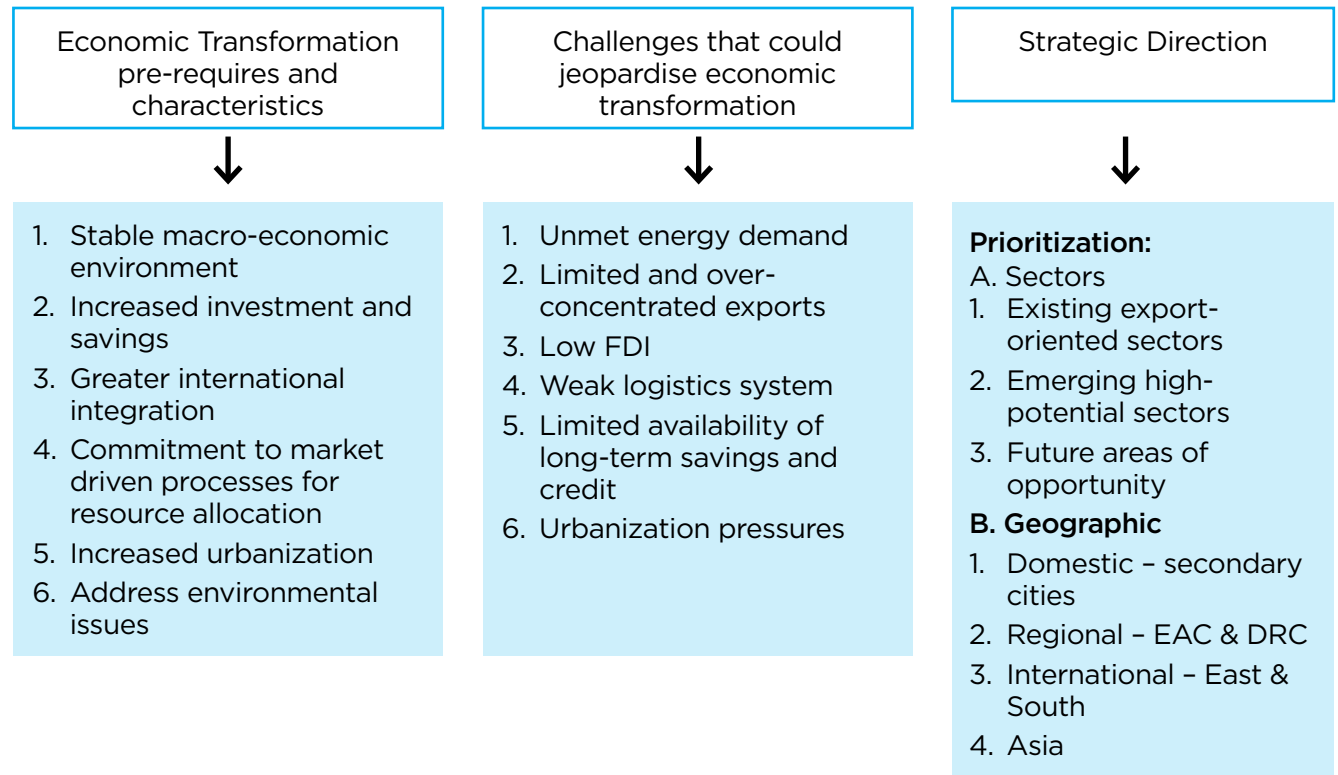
Economic Transformation pre-requires and characteristics

1. Stable macro-economic environment
2. Increased investment and savings
3. Greater international integration
4. Commitment to market driven processes for resource allocation
5. Increased urbanization
6. Address environmental issues

Challenges that could jeopardise economic transformation

1. Unmet energy demand
2. Limited and over-concentrated exports
3. Low FDI
4. Weak logistics system
5. Limited availability of long-term savings and credit
6. Urbanization pressures

Strategic Direction

Prioritization:
A. Sectors
1. Existing export-oriented sectors
2. Emerging high-potential sectors
3. Future areas of opportunity
B. Geographic
1. Domestic – secondary cities
2. Regional – EAC & DRC
3. International – East & South
4. Asia